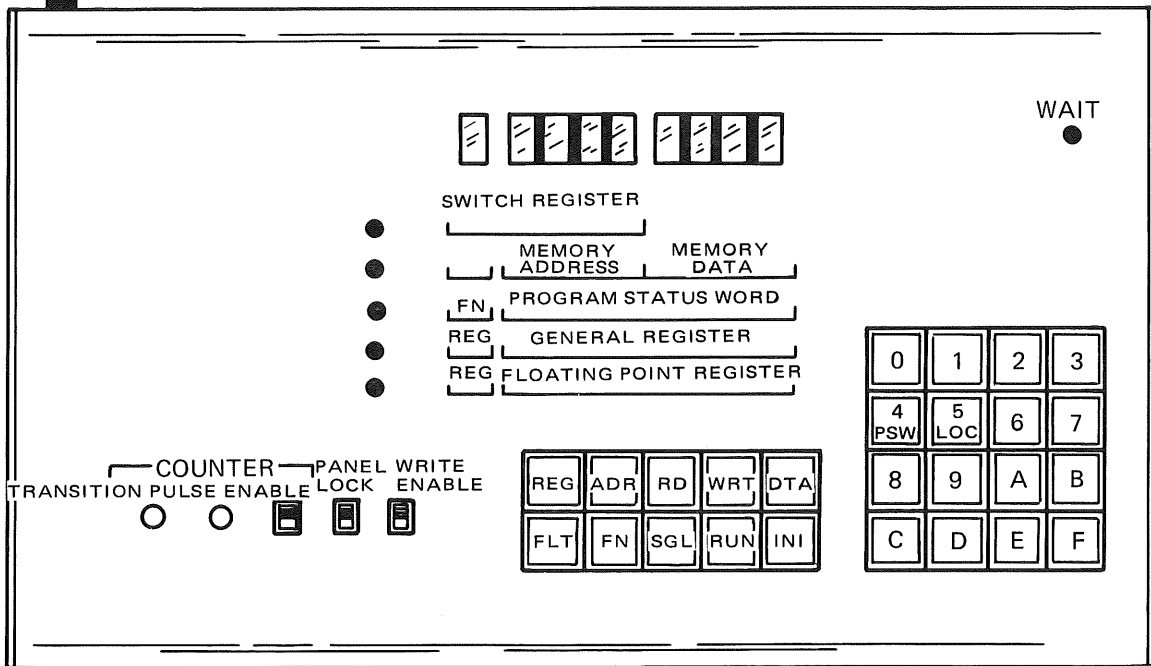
WAIT

SWITCH REGISTER

MEMORY ADDRESS MEMORY DATA

FN PROGRAM STATUS WORD

REG GENERAL REGISTER

REG FLOATING POINT REGISTER

COUNTER
TRANSITION PULSE ENABLE PANEL LOCK WRITE ENABLE

| REG | ADR | RD | WRT | DTA |
|---|---|---|---|---|
| FLT | FN | SGL | RUN | INI |

| 0 | 1 | 2 | 3 |
|---|---|---|---|
| 4 PSW | 5 LOC | 6 | 7 |
| 8 | 9 | A | B |
| C | D | E | F |